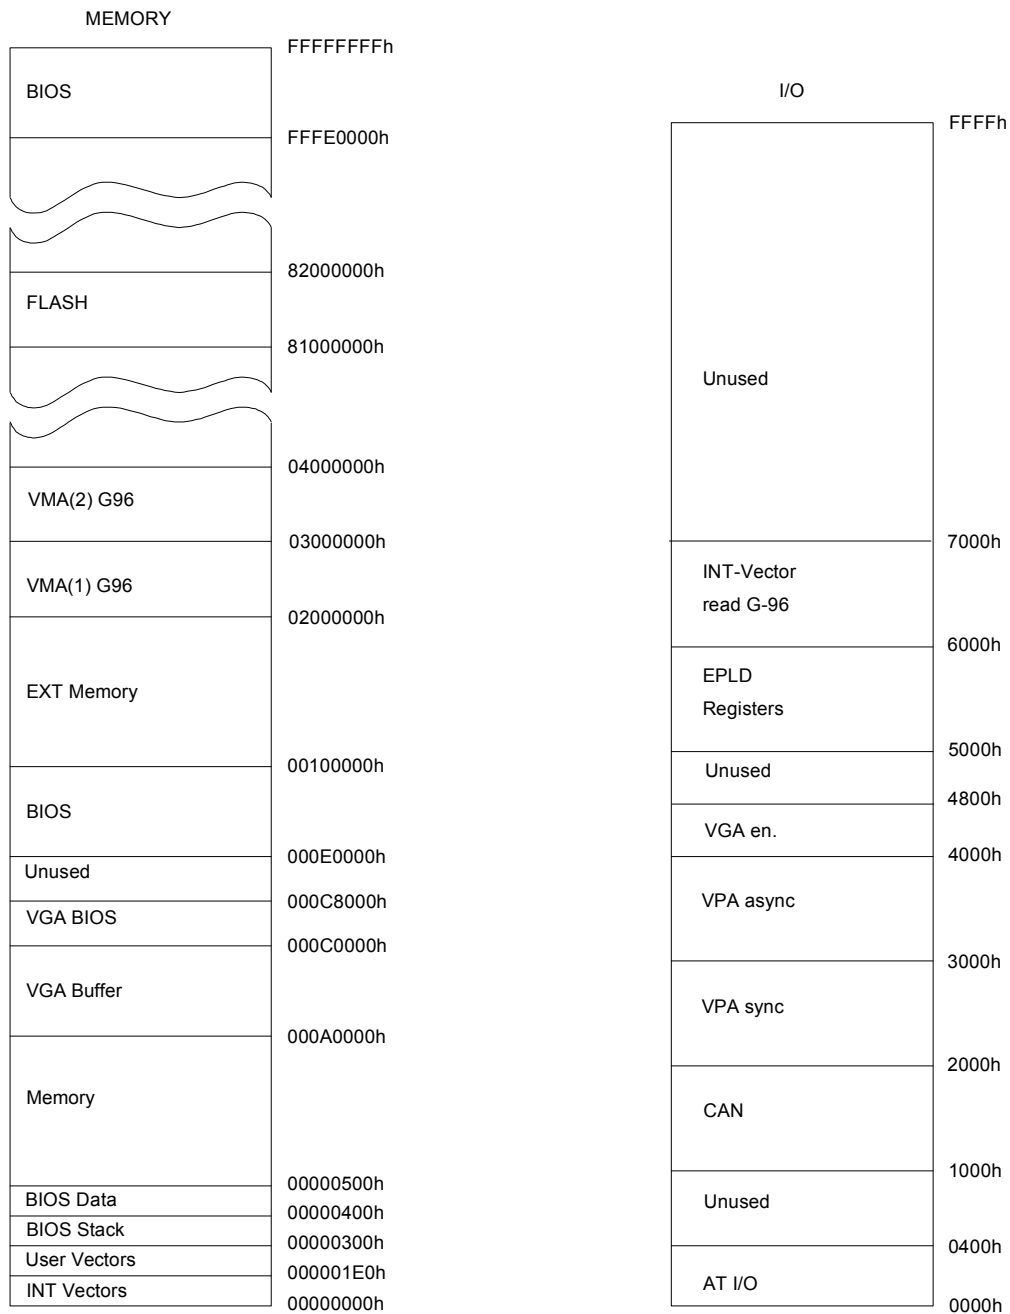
MEMORY

FFFFFFFFh
BIOS
FFFE0000h

82000000h
FLASH
81000000h

04000000h
VMA(2) G96
03000000h
VMA(1) G96
02000000h
EXT Memory

00100000h
BIOS
000E0000h
Unused
000C8000h
VGA BIOS
000C0000h
VGA Buffer
000A0000h
Memory

00000500h
BIOS Data
00000400h
BIOS Stack
00000300h
User Vectors
000001E0h
INT Vectors
00000000h

I/O

FFFFh
Unused
7000h
INT-Vector
read G-96
6000h
EPLD
Registers
5000h
Unused
4800h
VGA en.
4000h
VPA async
3000h
VPA sync
2000h
CAN
1000h
Unused
0400h
AT I/O
0000h